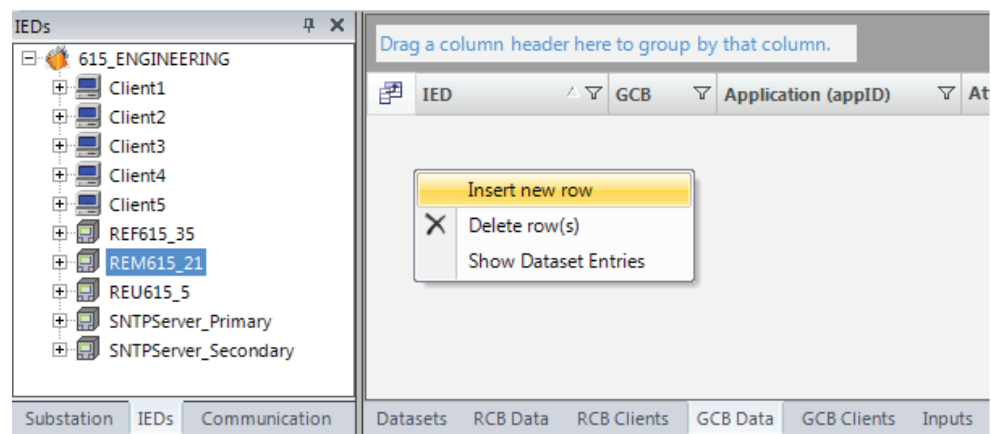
IEDs

615_ENGINEERING
Client1
Client2
Client3
Client4
Client5
REF615_35
REM615_21
REU615_5
SNTPServer_Primary
SNTPServer_Secondary

Substation IEDs Communication

Drag a column header here to group by that column.

| IED | GCB | Application (appID) | At |
|---|---|---|---|

Insert new row
Delete row(s)
Show Dataset Entries

Datasets RCB Data RCB Clients GCB Data GCB Clients Inputs